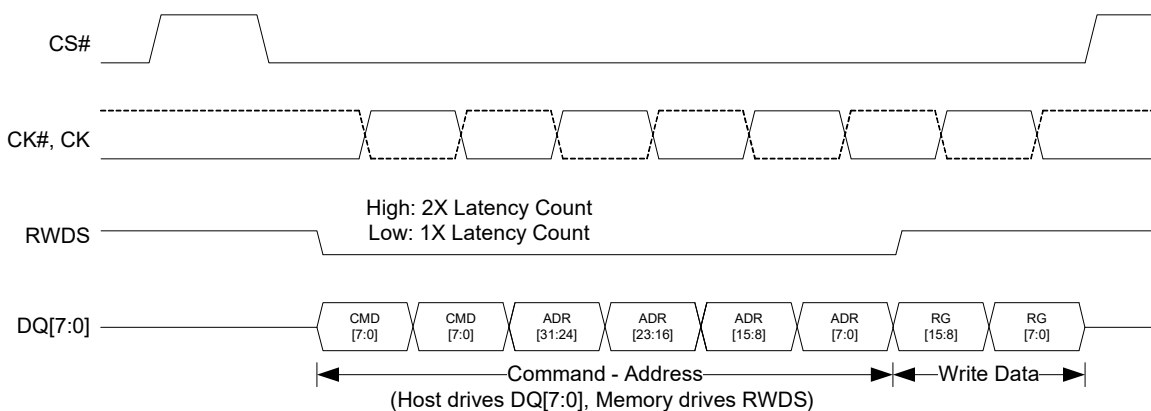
CS#

CK#, CK

High: 2X Latency Count
Low: 1X Latency Count

RWDS

DQ[7:0]

CMD [7:0]
CMD [7:0]
ADR [31:24]
ADR [23:16]
ADR [15:8]
ADR [7:0]
RG [15:8]
RG [7:0]

Command - Address
Write Data
(Host drives DQ[7:0], Memory drives RWDS)